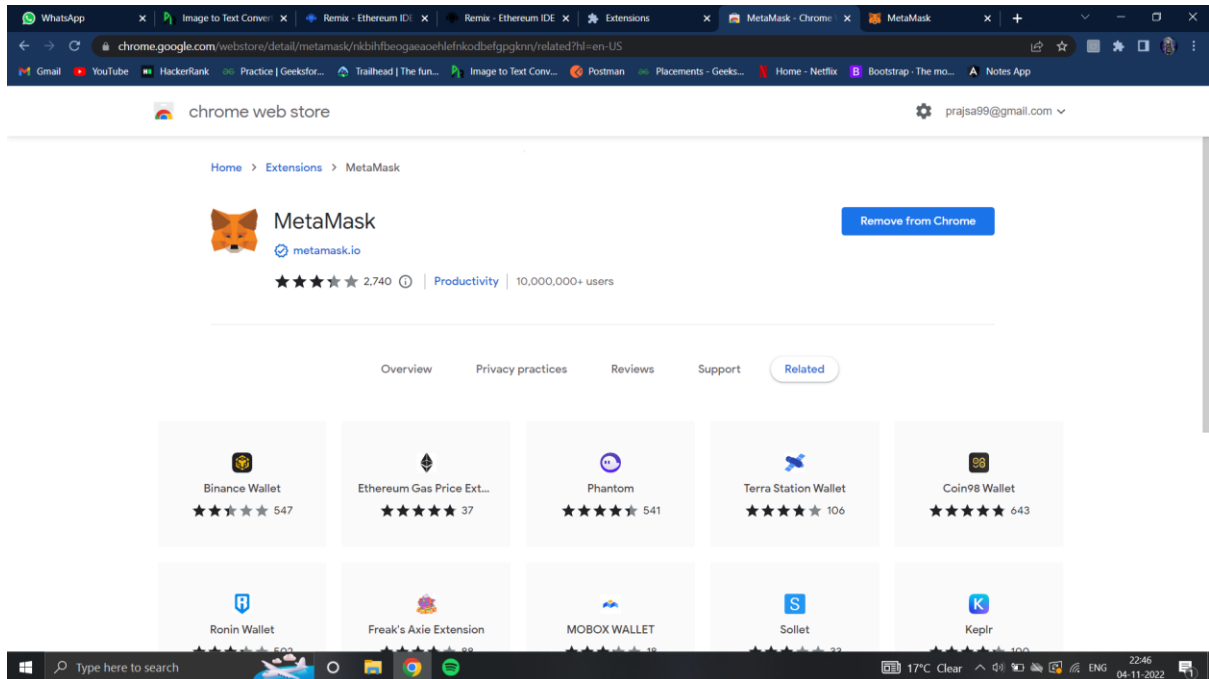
WhatsApp | Image to Text Conver | Remix - Ethereum IDE | Remix - Ethereum IDE | Extensions | MetaMask - Chrome | MetaMask

chrome.google.com/webstore/detail/metamask/nkbihfbeogaeaoehlefnkodbefgpgknn/related?hl=en-US

Gmail YouTube HackerRank Practice | Geeksfor... Trailhead | The fun... Image to Text Conv... Postman Placements - Geeks... Home - Netflix Bootstrap · The mo... Notes App

chrome web store

prajsa99@gmail.com

Home > Extensions > MetaMask

MetaMask

metamask.io

2,740 | Productivity | 10,000,000+ users

Remove from Chrome

Overview Privacy practices Reviews Support Related

Binance Wallet 547

Ethereum Gas Price Ext... 37

Phantom 541

Terra Station Wallet 106

Coin98 Wallet 643

Ronin Wallet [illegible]

Freak's Axie Extension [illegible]

MOBOX WALLET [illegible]

Sollet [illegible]

Keplr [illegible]

Type here to search

17°C Clear ENG 22:46 04-11-2022